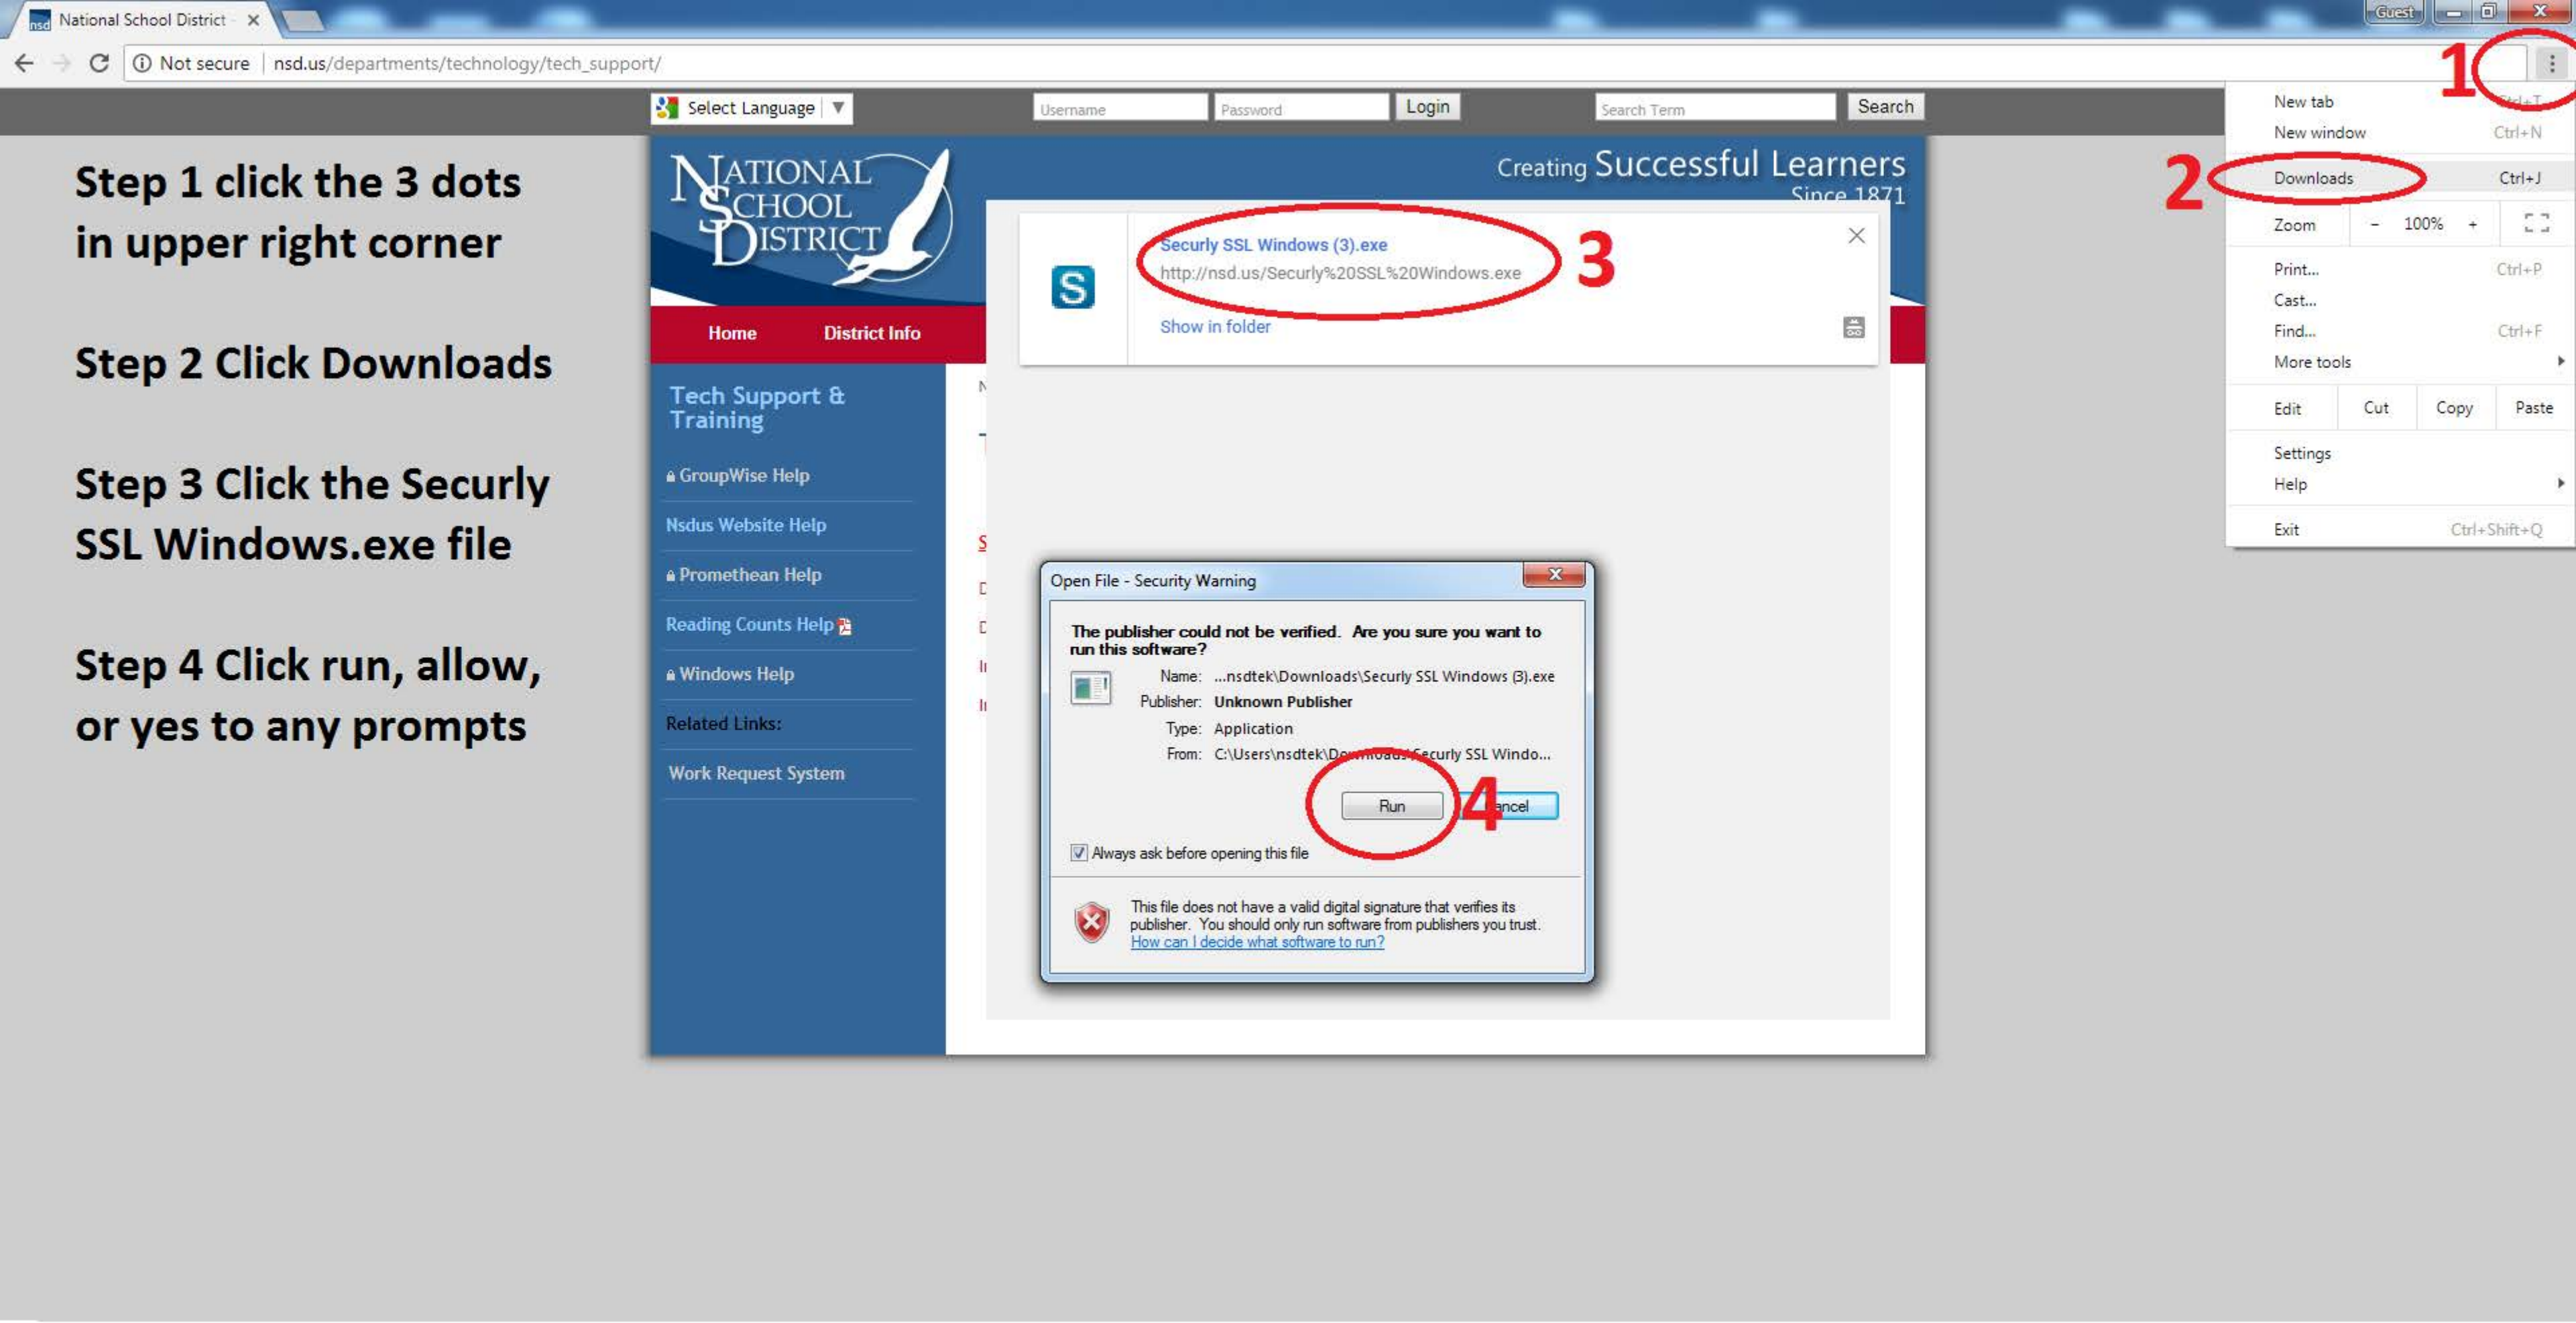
National School District ×

Guest

Not secure | nsd.us/departments/technology/tech_support/

1

Select Language ▼

Username | Password | Login

Search Term | Search

New tab

New window Ctrl+N

2

Downloads Ctrl+J

Zoom - 100% +

Print... Ctrl+P

Cast...

Find... Ctrl+F

More tools

Edit Cut Copy Paste

Settings

Help

Exit Ctrl+Shift+Q

Step 1 click the 3 dots in upper right corner

Step 2 Click Downloads

Step 3 Click the Securly SSL Windows.exe file

Step 4 Click run, allow, or yes to any prompts

NATIONAL SCHOOL DISTRICT

Creating Successful Learners Since 1871

Home District Info

Securly SSL Windows (3).exe

http://nsd.us/Securly%20SSL%20Windows.exe

3

Show in folder

Tech Support & Training

GroupWise Help

Nsdus Website Help

Promethean Help

Reading Counts Help

Windows Help

Related Links:

Work Request System

Open File - Security Warning

The publisher could not be verified. Are you sure you want to run this software?

Name: ...nsdtek\Downloads\Securly SSL Windows (3).exe

Publisher: Unknown Publisher

Type: Application

From: C:\Users\nsdtek\D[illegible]\Securly SSL Windo...

Run

4

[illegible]ncel

Always ask before opening this file

This file does not have a valid digital signature that verifies its publisher. You should only run software from publishers you trust.
How can I decide what software to run?